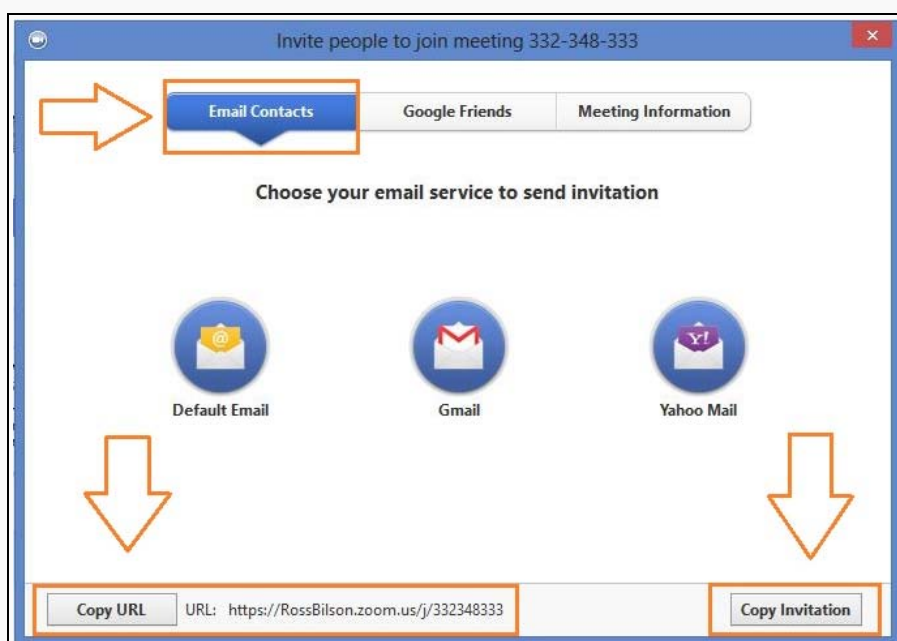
Invite people to join meeting 332-348-333

Email Contacts
Google Friends
Meeting Information

Choose your email service to send invitation

Default Email
Gmail
Yahoo Mail

Copy URL
URL: https://RossBilson.zoom.us/j/332348333
Copy Invitation